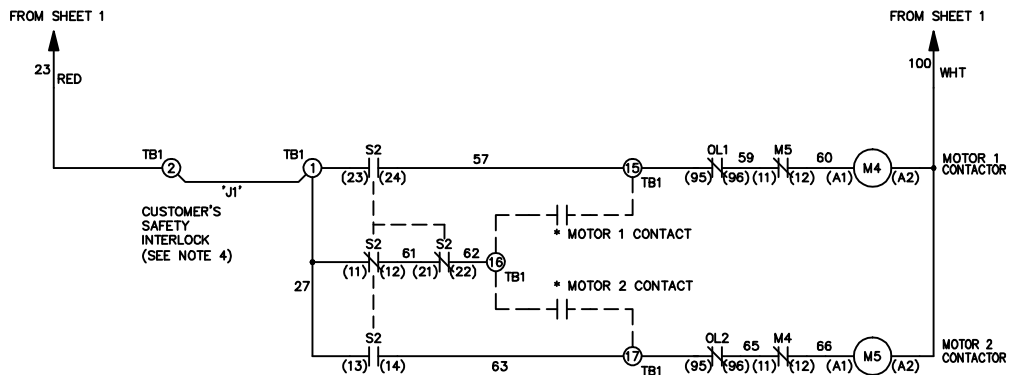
FROM SHEET 1

FROM SHEET 1

23 RED

100 WHT

TB1 2

'J1'

TB1 1

S2 (23) (24)

57

15 TB1

OL1 (95) (96)

59

M5 (11) (12)

60

(A1) M4 (A2)

MOTOR 1 CONTACTOR

CUSTOMER'S SAFETY INTERLOCK (SEE NOTE 4)

* MOTOR 1 CONTACT

S2 (11) (12)

61

S2 (21) (22)

62

16 TB1

27

* MOTOR 2 CONTACT

S2 (13) (14)

63

17 TB1

OL2 (95) (96)

65

M4 (11) (12)

66

(A1) M5 (A2)

MOTOR 2 CONTACTOR